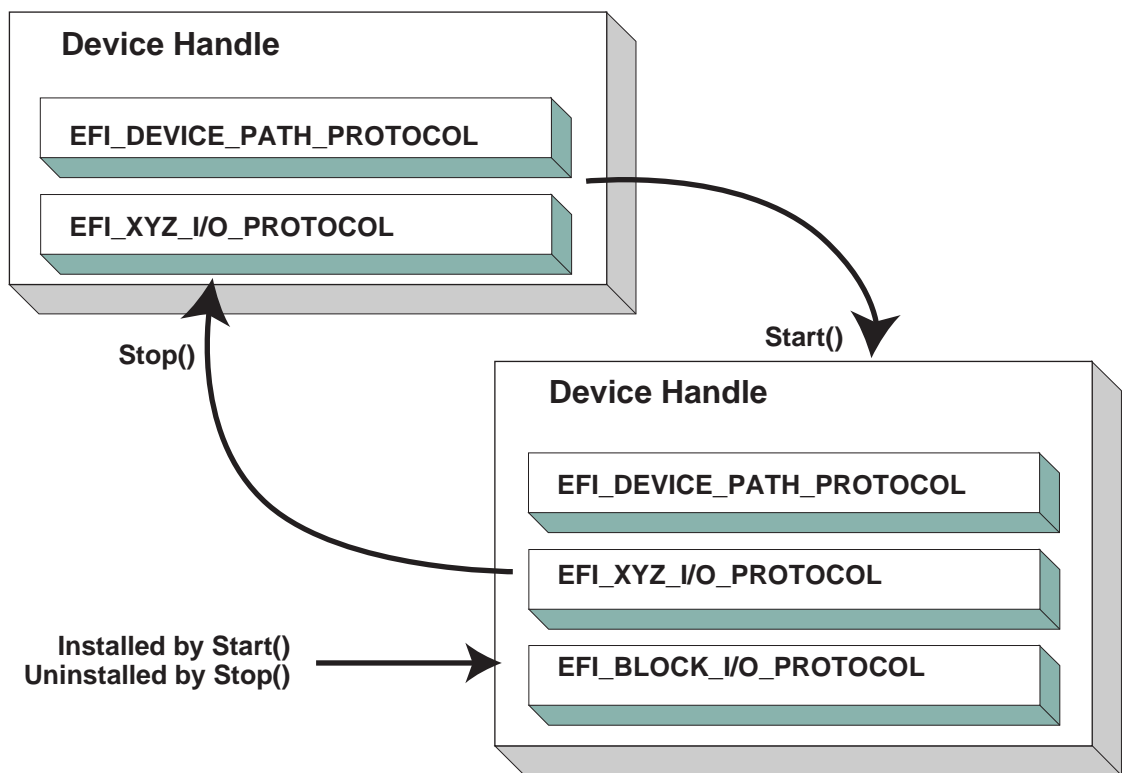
Device Handle

EFI_DEVICE_PATH_PROTOCOL

EFI_XYZ_I/O_PROTOCOL

Start()

Stop()

Device Handle

EFI_DEVICE_PATH_PROTOCOL

EFI_XYZ_I/O_PROTOCOL

Installed by Start()
Uninstalled by Stop()

EFI_BLOCK_I/O_PROTOCOL